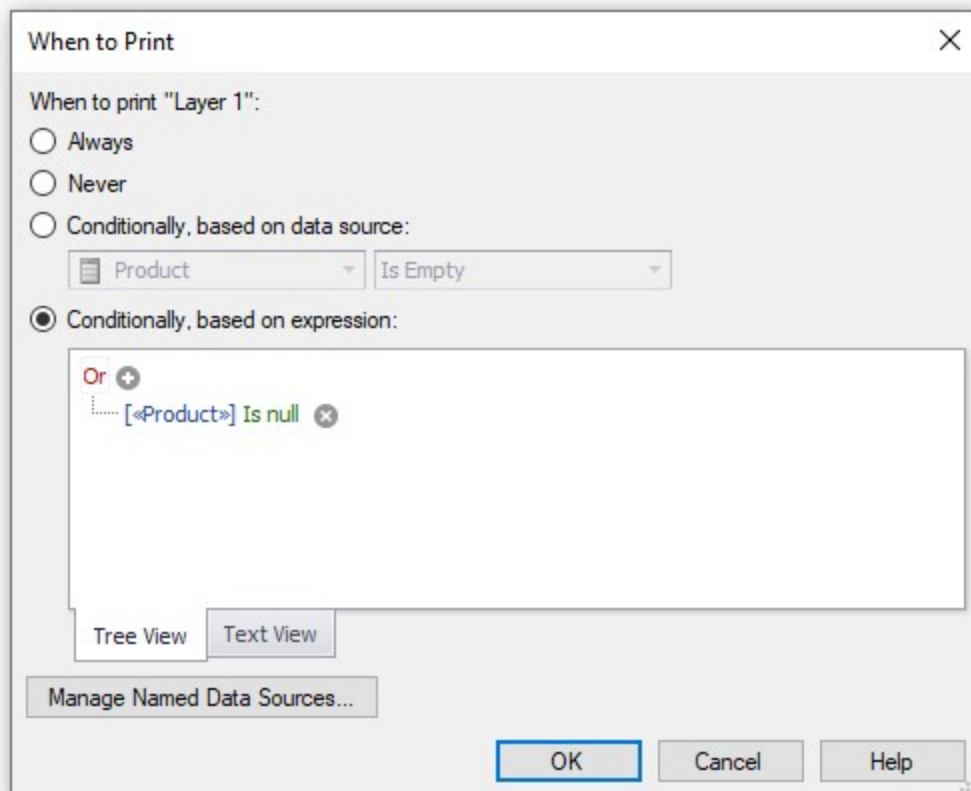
When to Print

When to print "Layer 1":

Always

Never

Conditionally, based on data source:

Product

Is Empty

Conditionally, based on expression:

Or

[«Product»] Is null

Tree View

Text View

Manage Named Data Sources...

OK

Cancel

Help